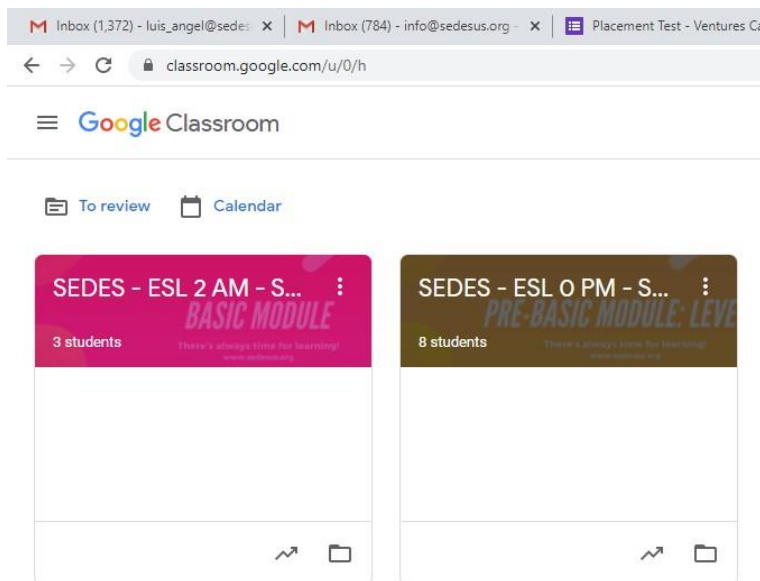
Inbox (1,372) - luis_angel@sede ×
Inbox (784) - info@sedesus.org ×
Placement Test - Ventures C

classroom.google.com/u/0/h

Google Classroom

To review
Calendar

SEDES - ESL 2 AM - S...
BASIC MODULE
3 students
There's always time for learning!
www.sedesus.org

SEDES - ESL 0 PM - S...
PRE-BASIC MODULE: LEVE
8 students
There's always time for learning!
www.sedesus.org